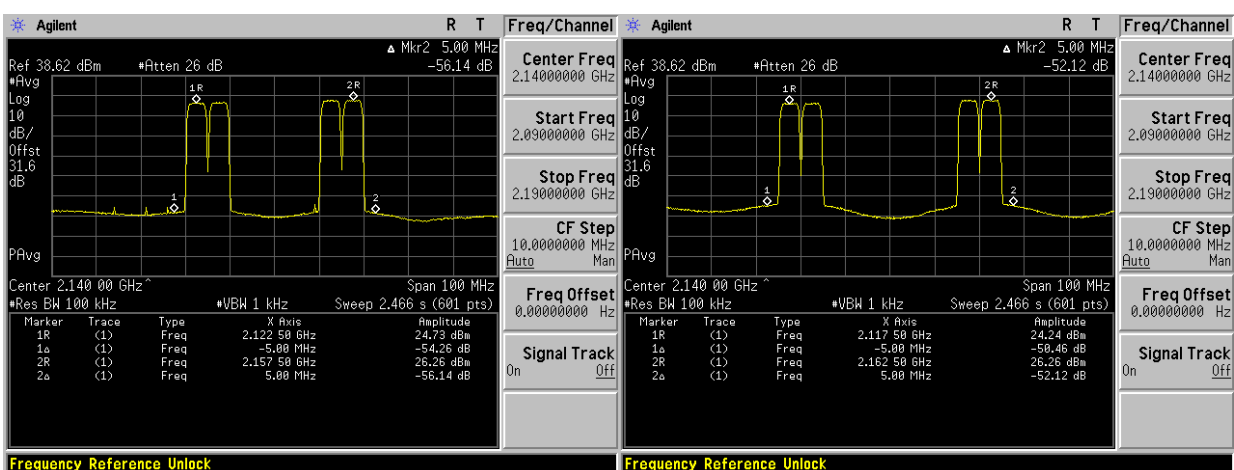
Agilent R T
Freq/Channel
Ref 38.62 dBm #Atten 26 dB
Δ Mkr2 5.00 MHz
-56.14 dB
#Avg
Log
10
dB/
Offst
31.6
dB
1R
2R
1
2
PAvg
Center 2.140 00 GHz
Span 100 MHz
#Res BW 100 kHz
#VBW 1 kHz
Sweep 2.466 s (601 pts)

| Marker | Trace | Type | X Axis | Amplitude |
|---|---|---|---|---|
| 1R | (1) | Freq | 2.122 50 GHz | 24.73 dBm |
| 1Δ | (1) | Freq | -5.00 MHz | -54.26 dB |
| 2R | (1) | Freq | 2.157 50 GHz | 26.26 dBm |
| 2Δ | (1) | Freq | 5.00 MHz | -56.14 dB |

Center Freq
2.14000000 GHz
Start Freq
2.09000000 GHz
Stop Freq
2.19000000 GHz
CF Step
10.0000000 MHz
Auto Man
Freq Offset
0.00000000 Hz
Signal Track
On Off
Frequency Reference Unlock

Agilent R T
Freq/Channel
Ref 38.62 dBm #Atten 26 dB
Δ Mkr2 5.00 MHz
-52.12 dB
#Avg
Log
10
dB/
Offst
31.6
dB
1R
2R
1
2
PAvg
Center 2.140 00 GHz
Span 100 MHz
#Res BW 100 kHz
#VBW 1 kHz
Sweep 2.466 s (601 pts)

| Marker | Trace | Type | X Axis | Amplitude |
|---|---|---|---|---|
| 1R | (1) | Freq | 2.117 50 GHz | 24.24 dBm |
| 1Δ | (1) | Freq | -5.00 MHz | -50.46 dB |
| 2R | (1) | Freq | 2.162 50 GHz | 26.26 dBm |
| 2Δ | (1) | Freq | 5.00 MHz | -52.12 dB |

Center Freq
2.14000000 GHz
Start Freq
2.09000000 GHz
Stop Freq
2.19000000 GHz
CF Step
10.0000000 MHz
Auto Man
Freq Offset
0.00000000 Hz
Signal Track
On Off
Frequency Reference Unlock